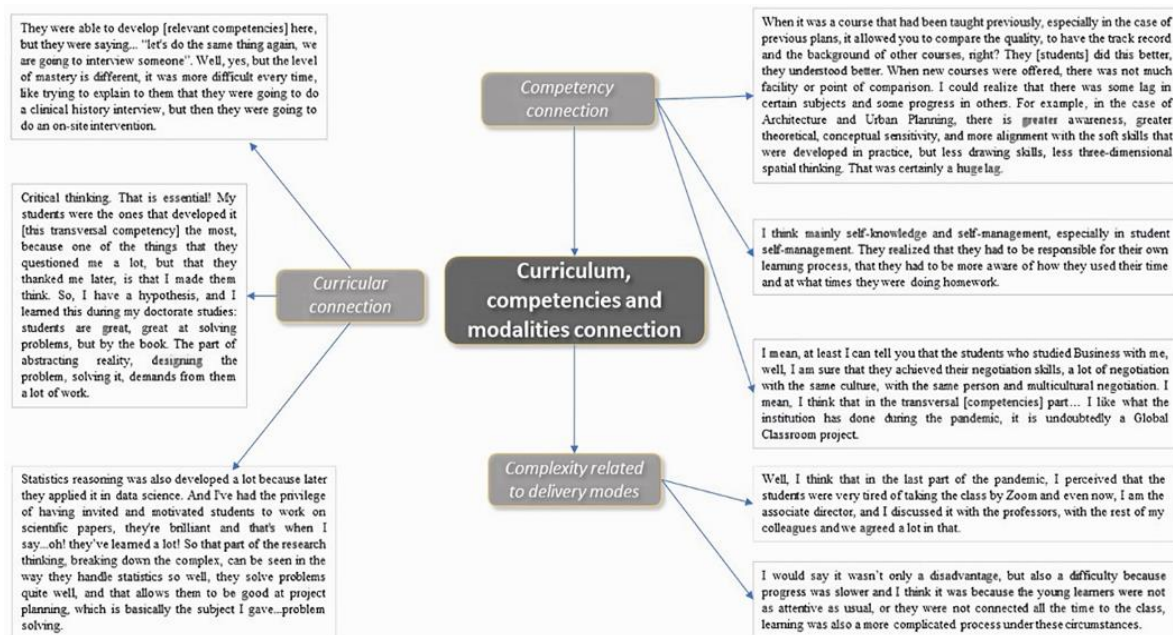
They were able to develop [relevant competencies] here, but they were saying... "let's do the same thing again, we are going to interview someone". Well, yes, but the level of mastery is different, it was more difficult every time, like trying to explain to them that they were going to do a clinical history interview, but then they were going to do an on-site intervention.

Critical thinking. That is essential! My students were the ones that developed it [this transversal competency] the most, because one of the things that they questioned me a lot, but that they thanked me later, is that I made them think. So, I have a hypothesis, and I learned this during my doctorate studies: students are great, great at solving problems, but by the book. The part of abstracting reality, designing the problem, solving it, demands from them a lot of work.

Statistics reasoning was also developed a lot because later they applied it in data science. And I've had the privilege of having invited and motivated students to work on scientific papers, they're brilliant and that's when I say...oh! they've learned a lot! So that part of the research thinking, breaking down the complex, can be seen in the way they handle statistics so well, they solve problems quite well, and that allows them to be good at project planning, which is basically the subject I gave...problem solving.

Curricular connection

Competency connection

Curriculum, competencies and modalities connection

Complexity related to delivery modes

When it was a course that had been taught previously, especially in the case of previous plans, it allowed you to compare the quality, to have the track record and the background of other courses, right? They [students] did this better, they understood better. When new courses were offered, there was not much facility or point of comparison. I could realize that there was some lag in certain subjects and some progress in others. For example, in the case of Architecture and Urban Planning, there is greater awareness, greater theoretical, conceptual sensitivity, and more alignment with the soft skills that were developed in practice, but less drawing skills, less three-dimensional spatial thinking. That was certainly a huge lag.

I think mainly self-knowledge and self-management, especially in student self-management. They realized that they had to be responsible for their own learning process, that they had to be more aware of how they used their time and at what times they were doing homework.

I mean, at least I can tell you that the students who studied Business with me, well, I am sure that they achieved their negotiation skills, a lot of negotiation with the same culture, with the same person and multicultural negotiation. I mean, I think that in the transversal [competencies] part… I like what the institution has done during the pandemic, it is undoubtedly a Global Classroom project.

Well, I think that in the last part of the pandemic, I perceived that the students were very tired of taking the class by Zoom and even now, I am the associate director, and I discussed it with the professors, with the rest of my colleagues and we agreed a lot in that.

I would say it wasn't only a disadvantage, but also a difficulty because progress was slower and I think it was because the young learners were not as attentive as usual, or they were not connected all the time to the class, learning was also a more complicated process under these circumstances.